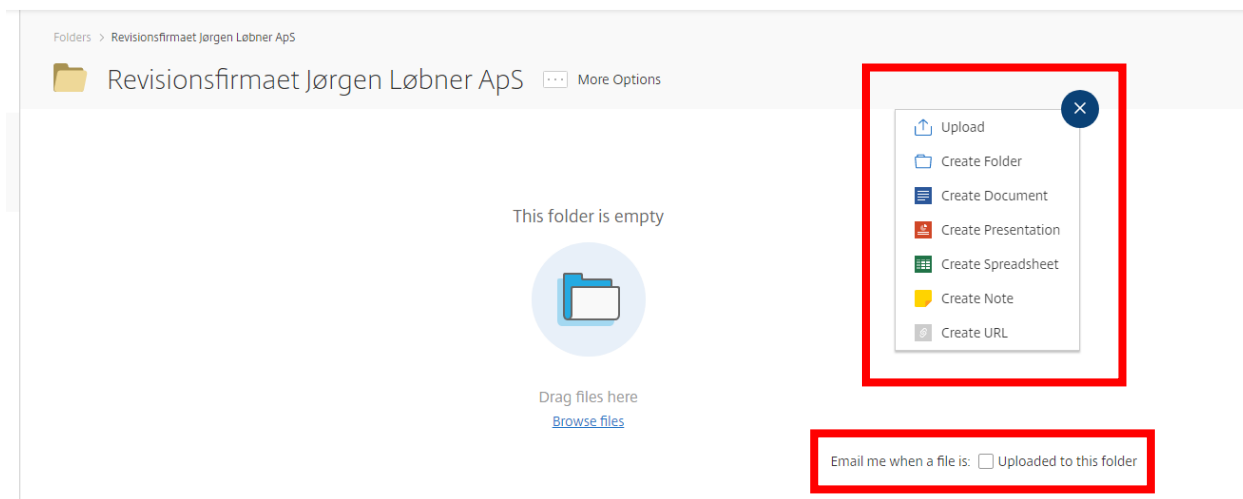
Folders > Revisionsfirmaet Jørgen Løbner ApS

Revisionsfirmaet Jørgen Løbner ApS

More Options

This folder is empty

Drag files here

Browse files

Upload

Create Folder

Create Document

Create Presentation

Create Spreadsheet

Create Note

Create URL

Email me when a file is: Uploaded to this folder